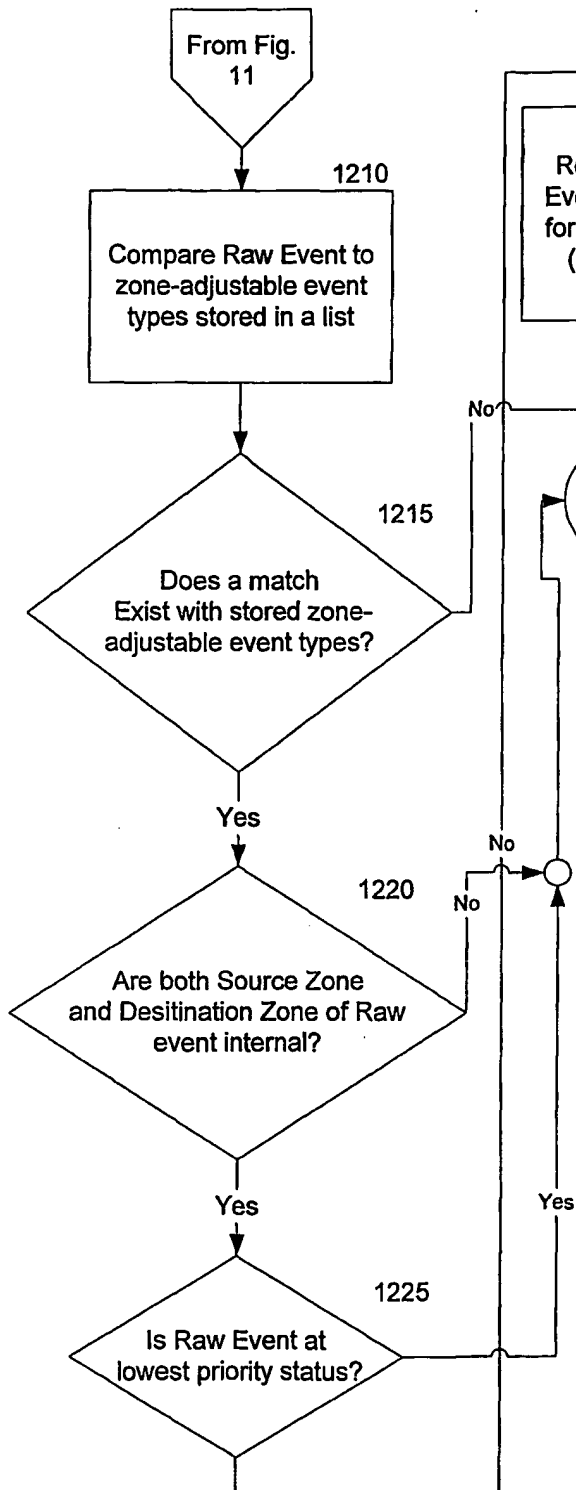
From Fig. 11

1210

Compare Raw Event to zone-adjustable event types stored in a list

Re
Eve
for
(

No

1215

Does a match Exist with stored zone-adjustable event types?

Yes

No

1220

No

Are both Source Zone and Desitination Zone of Raw event internal?

Yes

Yes

1225

Is Raw Event at lowest priority status?